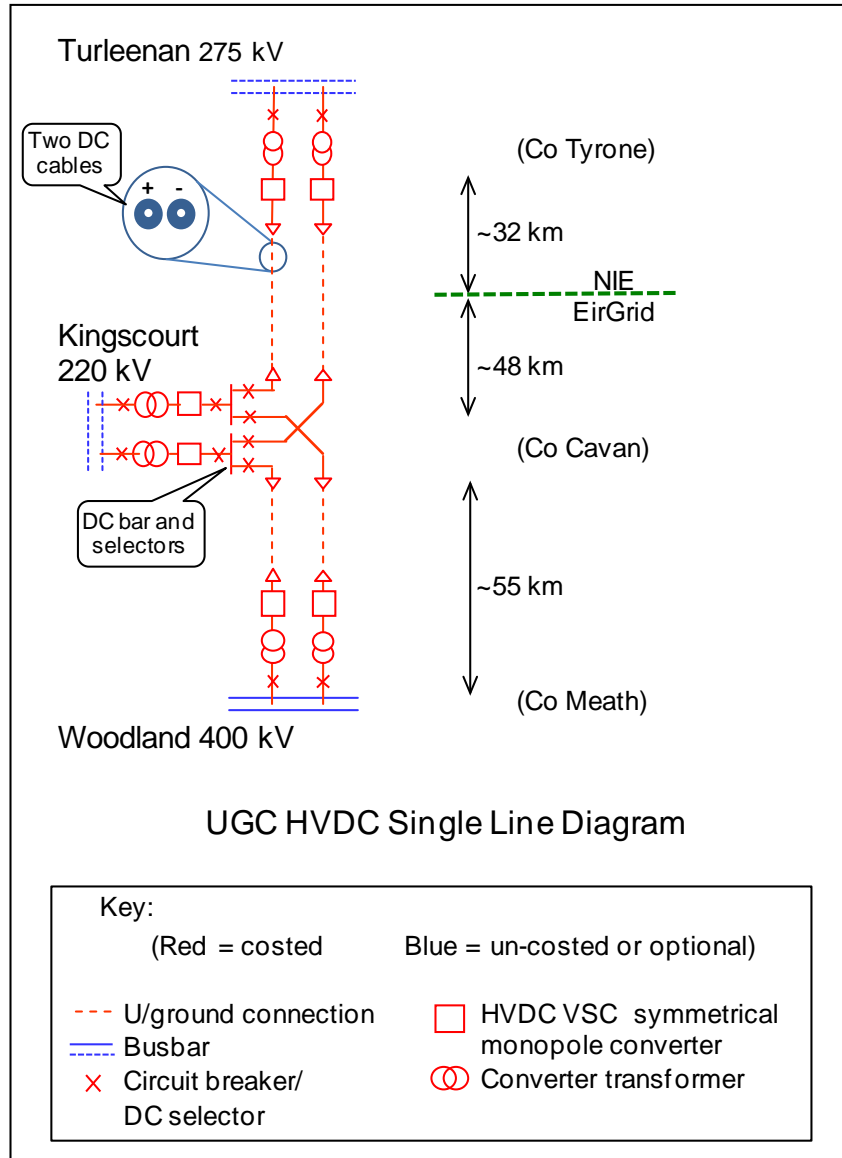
Turleenan 275 kV

Two DC cables

+ -

(Co Tyrone)

~32 km

NIE

EirGrid

Kingscourt 220 kV

~48 km

(Co Cavan)

DC bar and selectors

~55 km

(Co Meath)

Woodland 400 kV

UGC HVDC Single Line Diagram

Key:

(Red = costed Blue = un-costed or optional)

U/ground connection

Busbar

Circuit breaker/ DC selector

HVDC VSC symmetrical monopole converter

Converter transformer